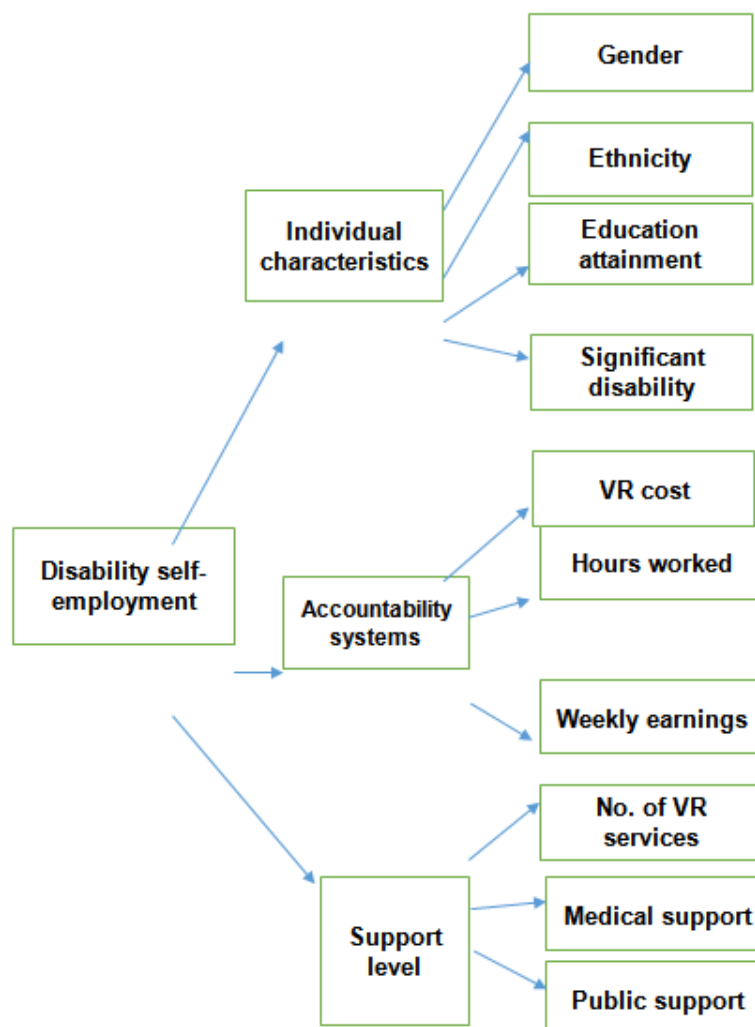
Gender

Ethnicity

Individual characteristics

Education attainment

Significant disability

VR cost

Hours worked

Disability self-employment

Accountability systems

Weekly earnings

No. of VR services

Medical support

Support level

Public support